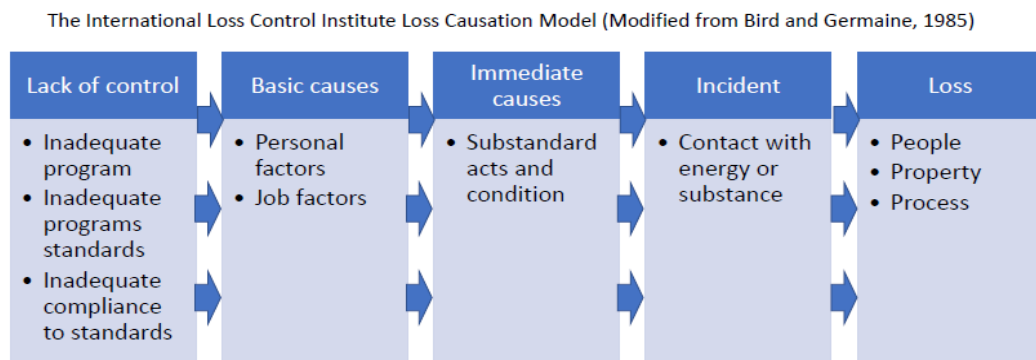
The International Loss Control Institute Loss Causation Model (Modified from Bird and Germaine, 1985)

Lack of control
- Inadequate program
- Inadequate programs standards
- Inadequate compliance to standards

Basic causes
- Personal factors
- Job factors

Immediate causes
- Substandard acts and condition

Incident
- Contact with energy or substance

Loss
- People
- Property
- Process